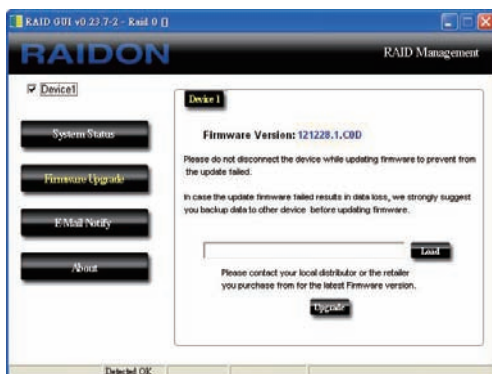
RAID GUI v0.23 7-2 - Raid 0 []

RAIDON

RAID Management

Device1

System Status

Firmware Upgrade

E-Mail Notify

About

Device 1

Firmware Version: 121228.1.C0D

Please do not disconnect the device while updating firmware to prevent from the update failed.

In case the update firmware failed results in data loss, we strongly suggest you backup data to other device before updating firmware.

Load

Please contact your local distributor or the retailer you purchase from for the latest Firmware version.

Upgrade

Detected OK